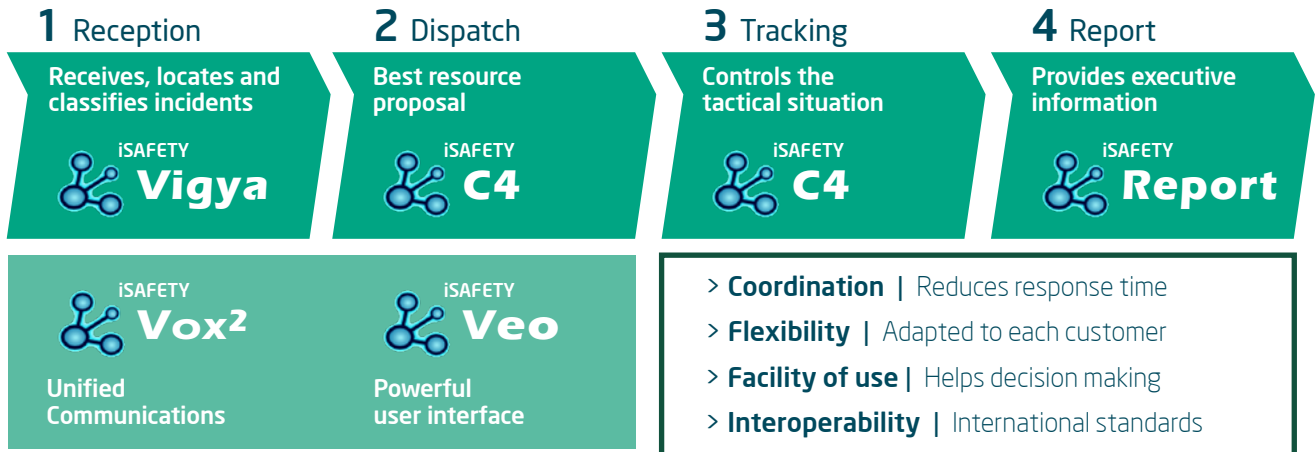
1 Reception

Receives, locates and classifies incidents

iSAFETY
Vigya

2 Dispatch

Best resource proposal

iSAFETY
C4

3 Tracking

Controls the tactical situation

iSAFETY
C4

4 Report

Provides executive information

iSAFETY
Report

iSAFETY
Vox²

Unified Communications

iSAFETY
Veo

Powerful user interface

> Coordination | Reduces response time
> Flexibility | Adapted to each customer
> Facility of use | Helps decision making
> Interoperability | International standards